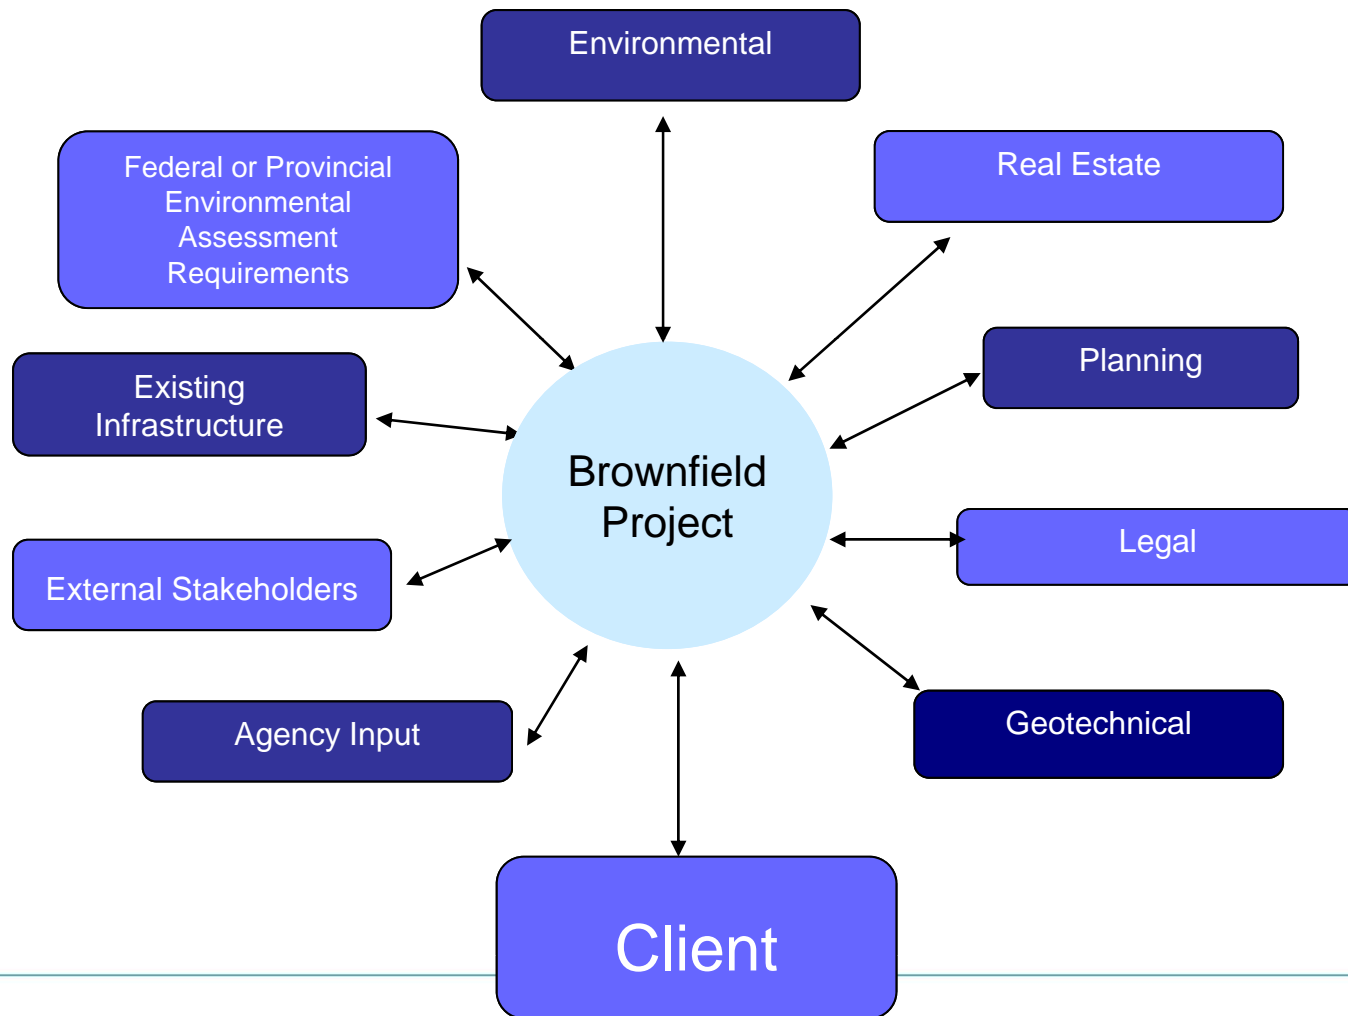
Environmental

Federal or Provincial Environmental Assessment Requirements

Real Estate

Existing Infrastructure

Planning

Brownfield Project

Legal

External Stakeholders

Agency Input

Geotechnical

Client